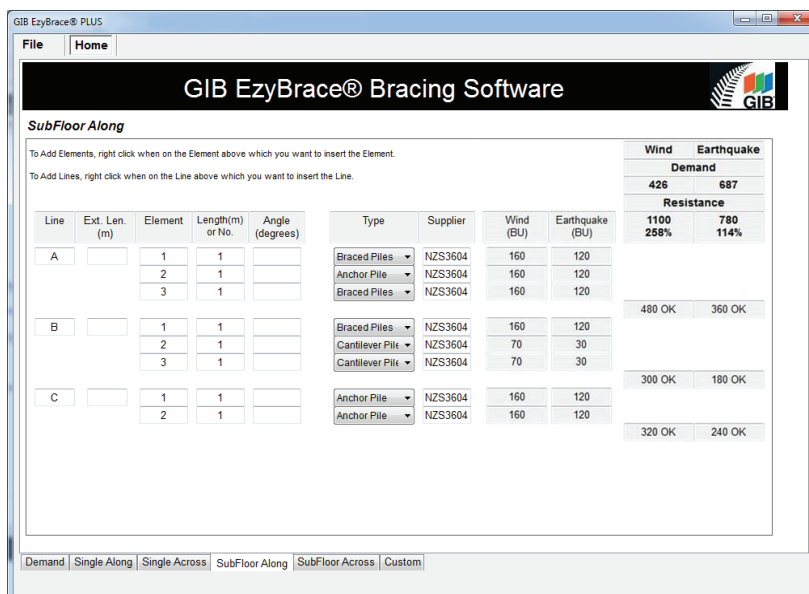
GIB EzyBrace® PLUS

File | Home

GIB EzyBrace® Bracing Software

GIB

SubFloor Along

To Add Elements, right click when on the Element above which you want to insert the Element.

To Add Lines, right click when on the Line above which you want to insert the Line.

| Wind | Earthquake |
|---|---|
| Demand | |
| 426 | 687 |
| Resistance | |
| 1100 258% | 780 114% |

| Line | Ext. Len. (m) | Element | Length(m) or No. | Angle (degrees) | Type | Supplier | Wind (BU) | Earthquake (BU) |
|---|---|---|---|---|---|---|---|---|
| A | | 1 | 1 | | Braced Piles | NZS3604 | 160 | 120 |
| | | 2 | 1 | | Anchor Pile | NZS3604 | 160 | 120 |
| | | 3 | 1 | | Braced Piles | NZS3604 | 160 | 120 |
| B | | 1 | 1 | | Braced Piles | NZS3604 | 160 | 120 |
| | | 2 | 1 | | Cantilever Pile | NZS3604 | 70 | 30 |
| | | 3 | 1 | | Cantilever Pile | NZS3604 | 70 | 30 |
| C | | 1 | 1 | | Anchor Pile | NZS3604 | 160 | 120 |
| | | 2 | 1 | | Anchor Pile | NZS3604 | 160 | 120 |

480 OK 360 OK

300 OK 180 OK

320 OK 240 OK

Demand | Single Along | Single Across | SubFloor Along | SubFloor Across | Custom